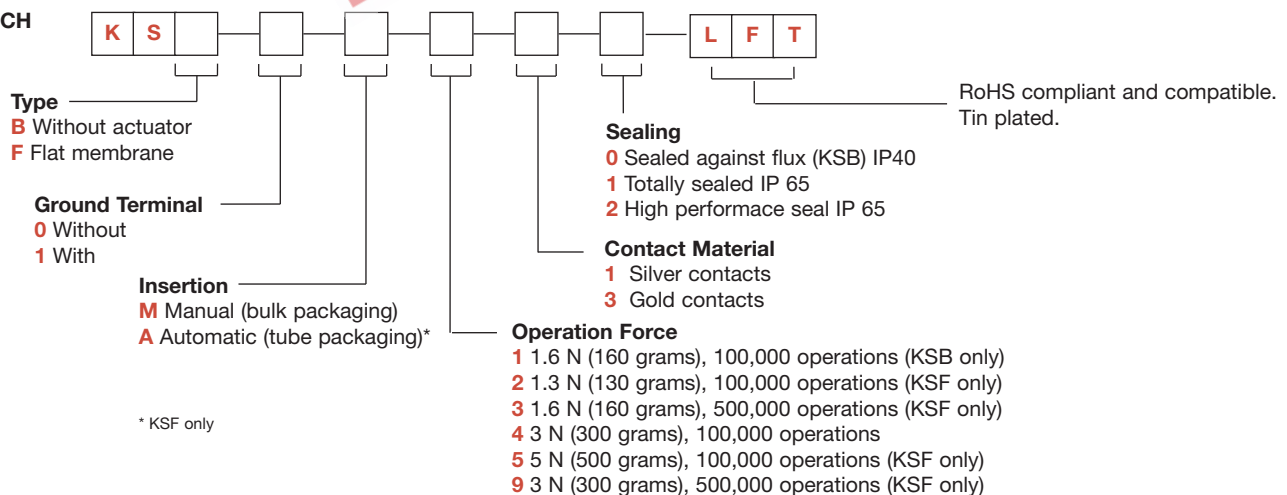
CH

K S L F T

RoHS compliant and compatible. Tin plated.

Type
B Without actuator
F Flat membrane

Sealing
0 Sealed against flux (KSB) IP40
1 Totally sealed IP 65
2 High performace seal IP 65

Ground Terminal
0 Without
1 With

Contact Material
1 Silver contacts
3 Gold contacts

Insertion
M Manual (bulk packaging)
A Automatic (tube packaging)*

Operation Force
1 1.6 N (160 grams), 100,000 operations (KSB only)
2 1.3 N (130 grams), 100,000 operations (KSF only)
3 1.6 N (160 grams), 500,000 operations (KSF only)
4 3 N (300 grams), 100,000 operations
5 5 N (500 grams), 100,000 operations (KSF only)
9 3 N (300 grams), 500,000 operations (KSF only)

* KSF only